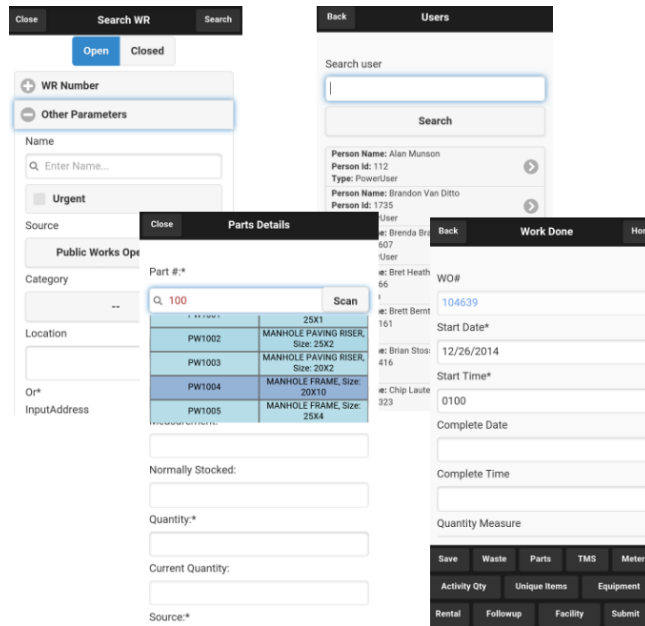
Close
Search WR
Search

Open
Closed

WR Number
Other Parameters

Name
Enter Name...

Urgent

Source
Public Works Ope

Category
--

Location

Or*
InputAddress

Back
Users

Search user

Search

Person Name: Alan Munson
Person Id: 112
Type: PowerUser

Person Name: Brandon Van Ditto
Person Id: 1735
User
e: Brenda Bra
607
User
e: Bret Heath
66
e: Brett Bernt
161
e: Brian Stos
416
e: Chip Laute
323

Close
Parts Details

Part #:*
100
Scan

| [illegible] | 25X1 |
|---|---|
| PW1002 | MANHOLE PAVING RISER, Size: 25X2 |
| PW1003 | MANHOLE PAVING RISER, Size: 20X2 |
| PW1004 | MANHOLE FRAME, Size: 20X10 |
| PW1005 | MANHOLE FRAME, Size: 25X4 |

Measurement:

Normally Stocked:

Quantity:*

Current Quantity:

Source:*

Back
Work Done
Ho

WO#
104639

Start Date*
12/26/2014

Start Time*
0100

Complete Date

Complete Time

Quantity Measure

Save
Waste
Parts
TMS
Mete
Activity Qty
Unique Items
Equipment
Rental
Followup
Facility
Submit